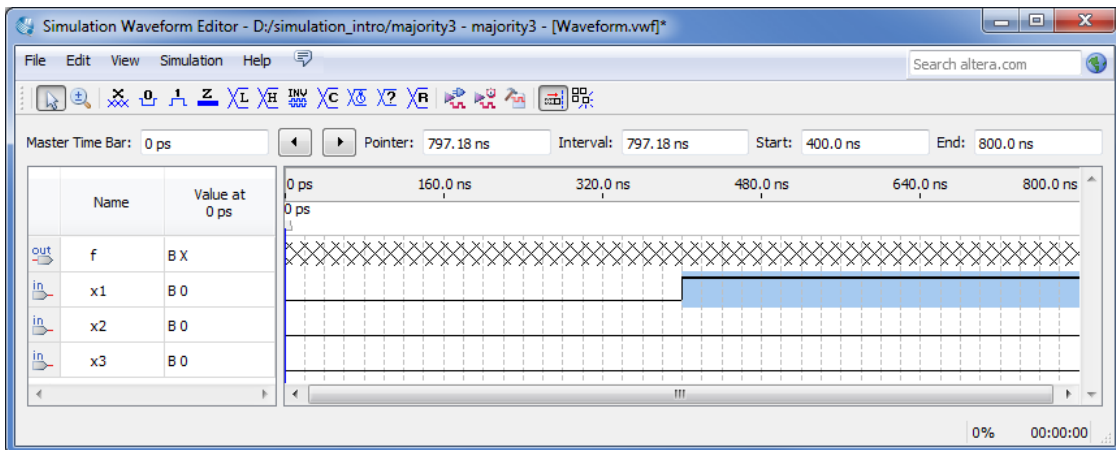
Simulation Waveform Editor - D:/simulation_intro/majority3 - majority3 - [Waveform.vwf]*

File Edit View Simulation Help

Search altera.com

Master Time Bar: 0 ps

Pointer: 797.18 ns

Interval: 797.18 ns

Start: 400.0 ns

End: 800.0 ns

| | Name | Value at 0 ps |
|---|---|---|
| out | f | B X |
| in | x1 | B 0 |
| in | x2 | B 0 |
| in | x3 | B 0 |

0 ps 160.0 ns 320.0 ns 480.0 ns 640.0 ns 800.0 ns

0 ps

0% 00:00:00